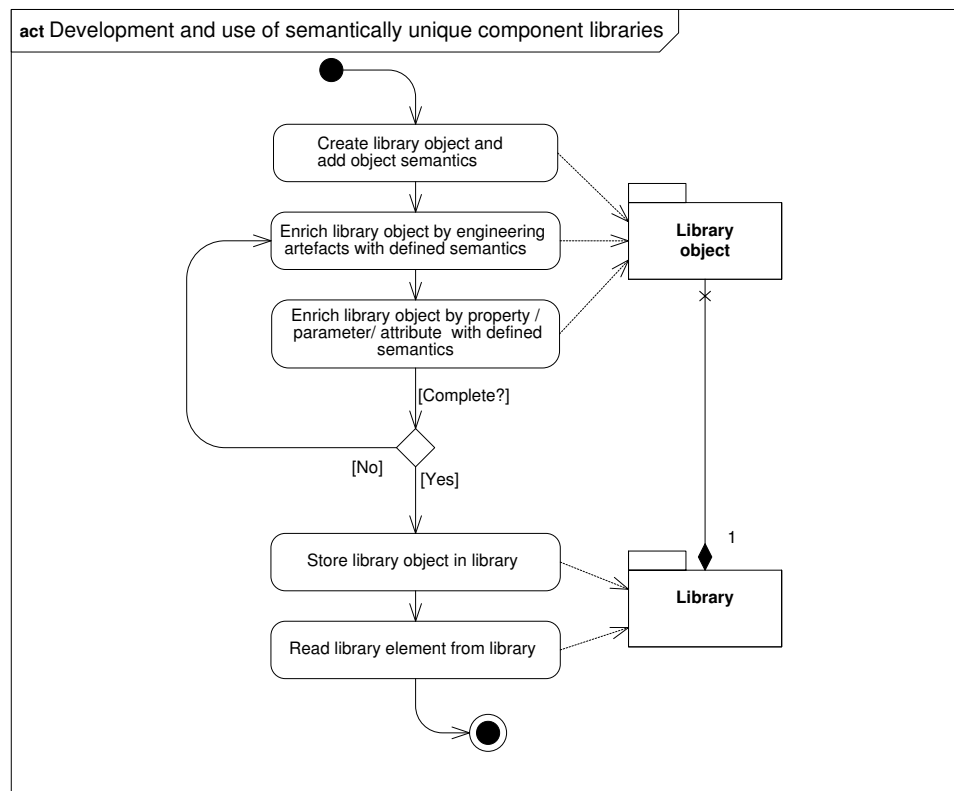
act Development and use of semantically unique component libraries

Create library object and add object semantics

Enrich library object by engineering artefacts with defined semantics

Enrich library object by property / parameter/ attribute with defined semantics

[Complete?]

[No]

[Yes]

Store library object in library

Read library element from library

Library object

1

Library